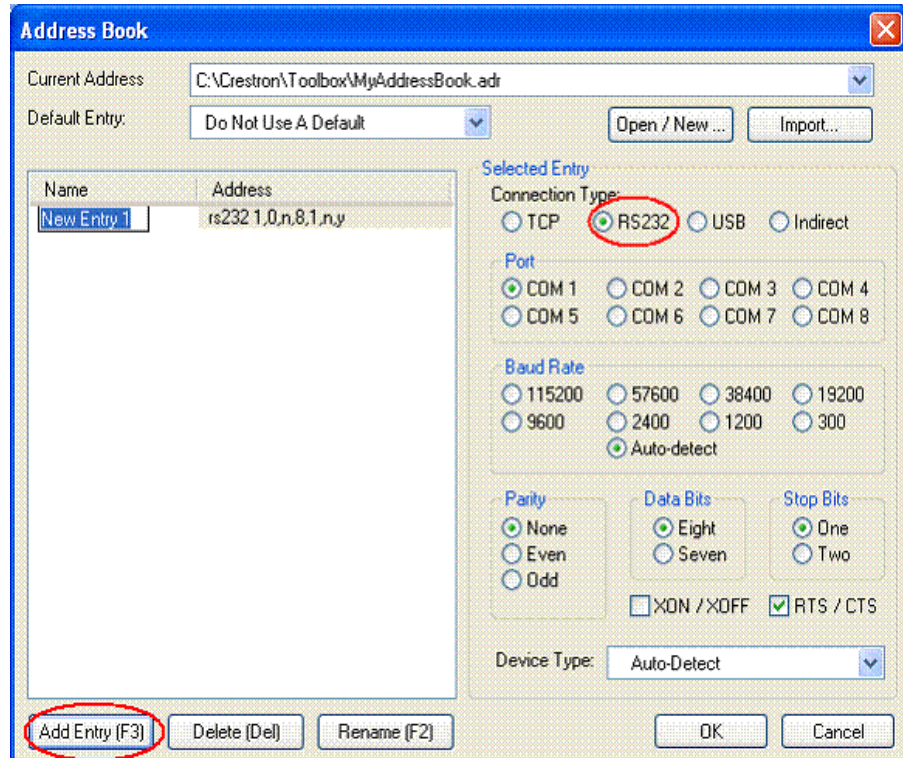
Address Book

Current Address C:\Crestron\Toolbox\MyAddressBook.adr

Default Entry: Do Not Use A Default

Open / New ... Import...

| Name | Address |
|---|---|
| New Entry 1 | rs232 1,0,n,8,1,n,y |

Selected Entry

Connection Type:
TCP RS232 USB Indirect

Port
COM 1 COM 2 COM 3 COM 4
COM 5 COM 6 COM 7 COM 8

Baud Rate
115200 57600 38400 19200
9600 2400 1200 300
Auto-detect

Parity
None
Even
Odd

Data Bits
Eight
Seven

Stop Bits
One
Two

XON / XOFF RTS / CTS

Device Type: Auto-Detect

Add Entry (F3) Delete (Del) Rename (F2) OK Cancel